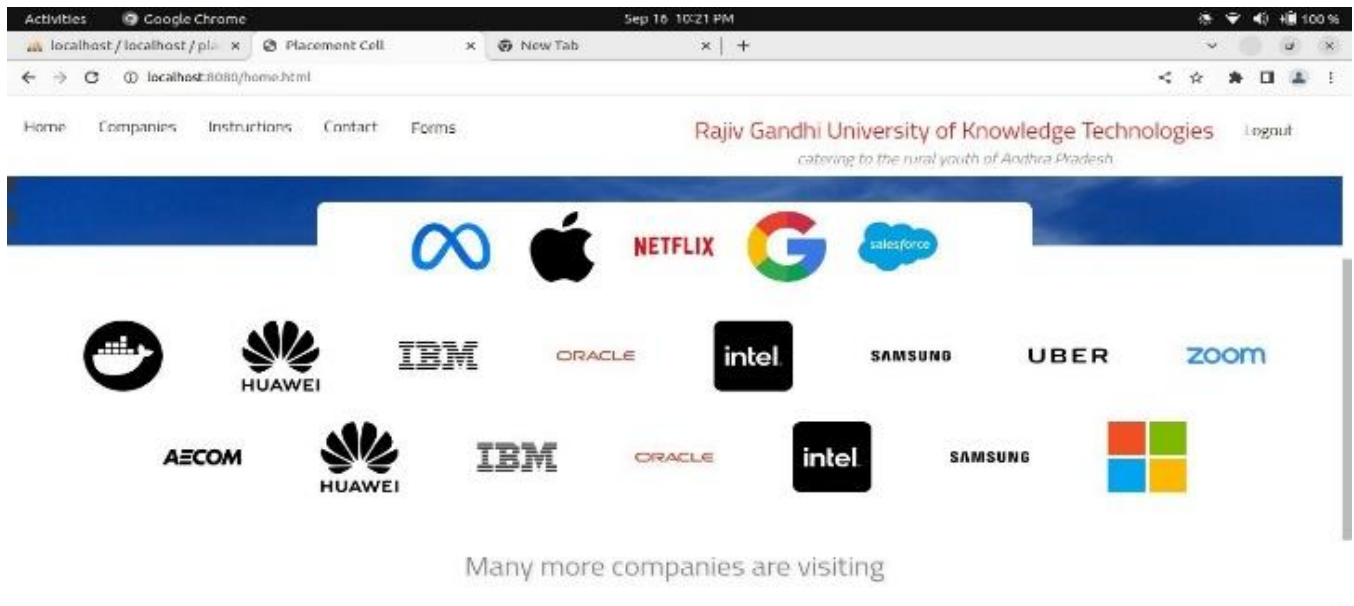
Activities Google Chrome Sep 16 10:21 PM 100 %

localhost / localhost / pla × Placement Cell × New Tab × +

localhost:8080/home.html

Home Companies Instructions Contact Forms

Rajiv Gandhi University of Knowledge Technologies

catering to the rural youth of Andhra Pradesh

Logout

NETFLIX salesforce

HUAWEI IBM ORACLE intel SAMSUNG UBER zoom

AECOM HUAWEI IBM ORACLE intel SAMSUNG

Many more companies are visiting